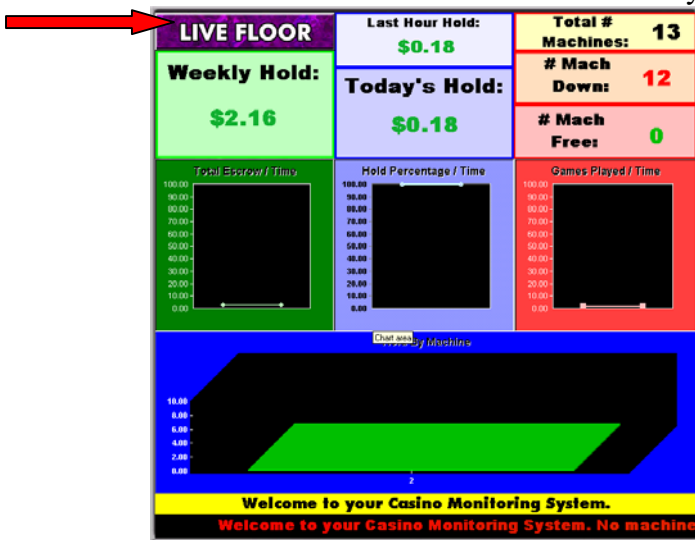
LIVE FLOOR

Last Hour Hold:
$0.18

Total # Machines: 13

# Mach Down: 12

# Mach Free: 0

Weekly Hold:
$2.16

Today's Hold:
$0.18

Total Escrow / Time
100.00
90.00
80.00
70.00
60.00
50.00
40.00
30.00
20.00
10.00
0.00

Hold Percentage / Time
100.00
90.00
80.00
70.00
60.00
50.00
40.00
30.00
20.00
10.00
0.00

Games Played / Time
100.00
90.00
80.00
70.00
60.00
50.00
40.00
30.00
20.00
10.00
0.00

Chart area
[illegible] by Machine
10.00
8.00
6.00
4.00
2.00
0.00
2

Welcome to your Casino Monitoring System.

Welcome to your Casino Monitoring System. No machine